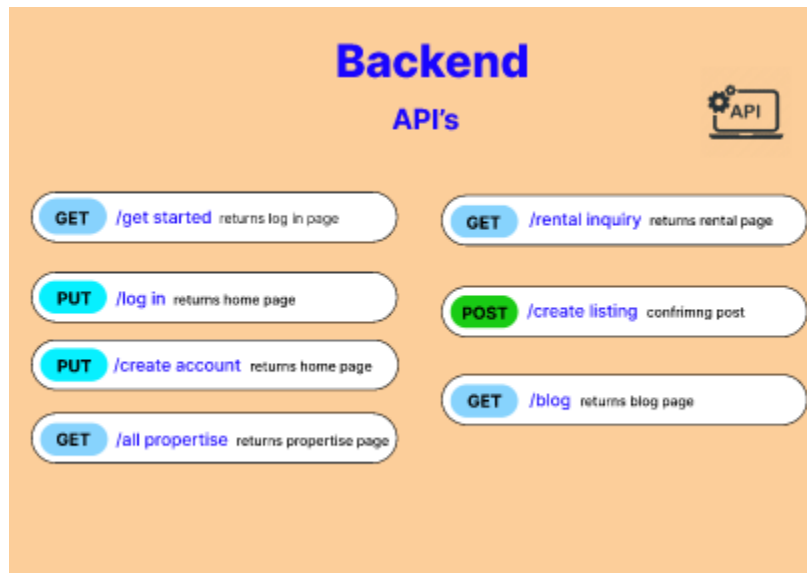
Backend

API's

API

GET /get started returns log in page

PUT /log in returns home page

PUT /create account returns home page

GET /all propertise returns propertise page

GET /rental inquiry returns rental page

POST /create listing confrimng post

GET /blog returns blog page